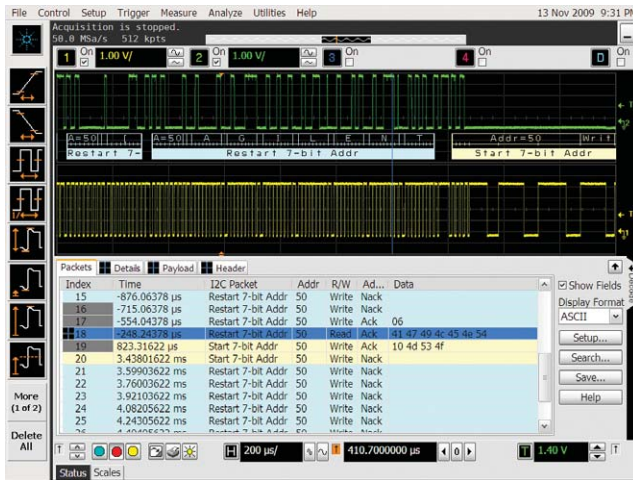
File Control Setup Trigger Measure Analyze Utilities Help

13 Nov 2009 9:31 PM

Acquisition is stopped.
50.0 MSa/s 512 kpts

1 On 1.00 V/ 2 On 1.00 V/ 3 On 4 On D On

A=50 Restart 7-

A=50 A G I L E N T

Restart 7-bit Addr

Addr=50 Writ

Start 7-bit Addr

Packets Details Payload Header

| Index | Time | I2C Packet | Addr | R/W | Ad... | Data |
|---|---|---|---|---|---|---|
| 15 | -876.06378 µs | Restart 7-bit Addr | 50 | Write | Nack | |
| 16 | -715.06378 µs | Restart 7-bit Addr | 50 | Write | Nack | |
| 17 | -554.04378 µs | Restart 7-bit Addr | 50 | Write | Ack | 06 |
| 18 | -248.24378 µs | Restart 7-bit Addr | 50 | Read | Ack | 41 47 49 4c 45 4e 54 |
| 19 | 823.31622 µs | Start 7-bit Addr | 50 | Write | Ack | 10 4d 53 4f |
| 20 | 3.43801622 ms | Start 7-bit Addr | 50 | Write | Nack | |
| 21 | 3.59903622 ms | Restart 7-bit Addr | 50 | Write | Nack | |
| 22 | 3.76003622 ms | Restart 7-bit Addr | 50 | Write | Nack | |
| 23 | 3.92103622 ms | Restart 7-bit Addr | 50 | Write | Nack | |
| 24 | 4.08205622 ms | Restart 7-bit Addr | 50 | Write | Nack | |
| 25 | 4.24305622 ms | Restart 7-bit Addr | 50 | Write | Nack | |

Show Fields
Display Format
ASCII
Setup...
Search...
Save...
Help

More (1 of 2)
Delete All

200 µs/ 410.7000000 µs 1.40 V

Status Scales